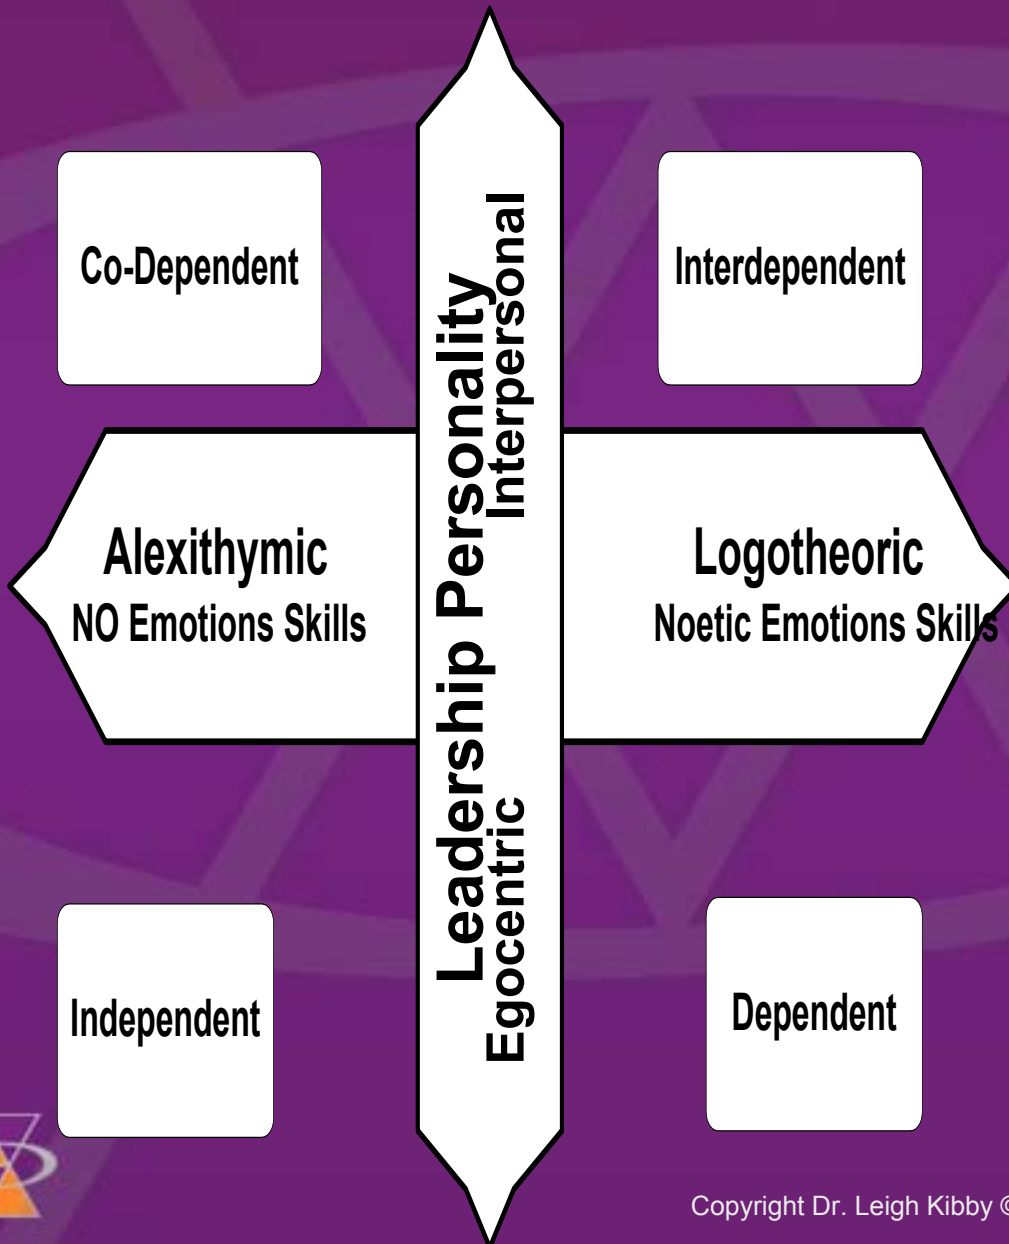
Co-Dependent

Interdependent

Leadership Personality

Interpersonal

Egocentric

Alexithymic
NO Emotions Skills

Logotheoric
Noetic Emotions Skills

Independent

Dependent

Copyright Dr. Leigh Kibby ©